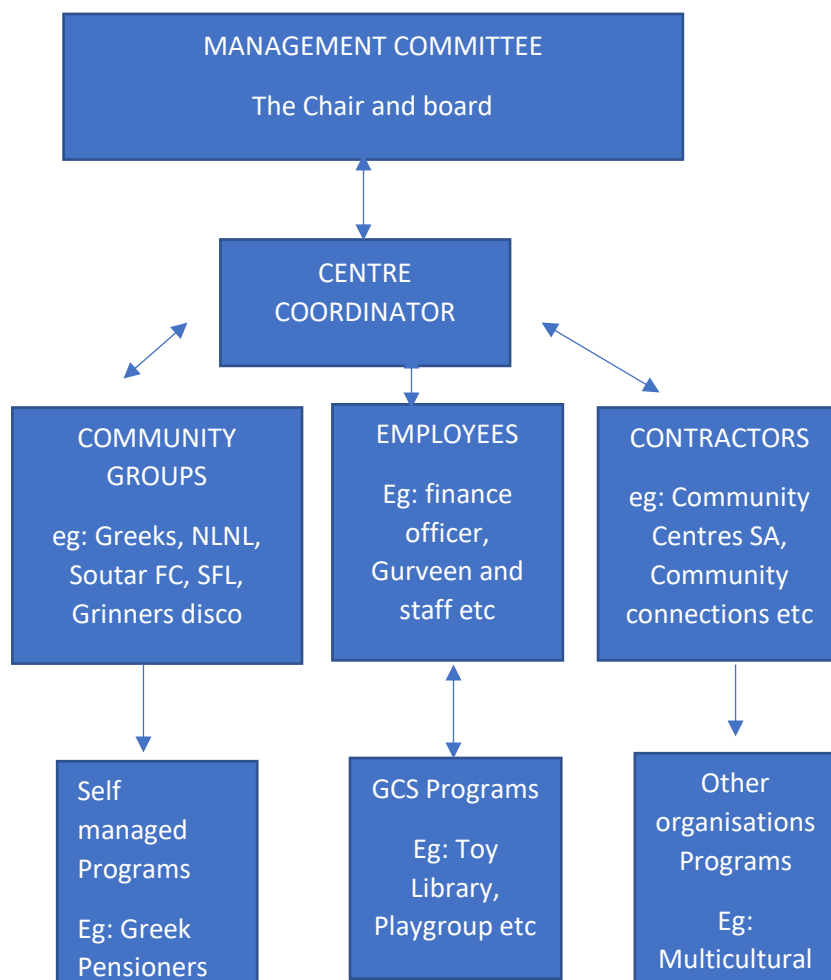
MANAGEMENT COMMITTEE

The Chair and board

CENTRE COORDINATOR

COMMUNITY GROUPS

eg: Greeks, NLNL, Soutar FC, SFL, Grinners disco

EMPLOYEES

Eg: finance officer, Gurveen and staff etc

CONTRACTORS

eg: Community Centres SA, Community connections etc

Self managed Programs

Eg: Greek Pensioners

GCS Programs

Eg: Toy Library, Playgroup etc

Other organisations Programs

Eg: Multicultural